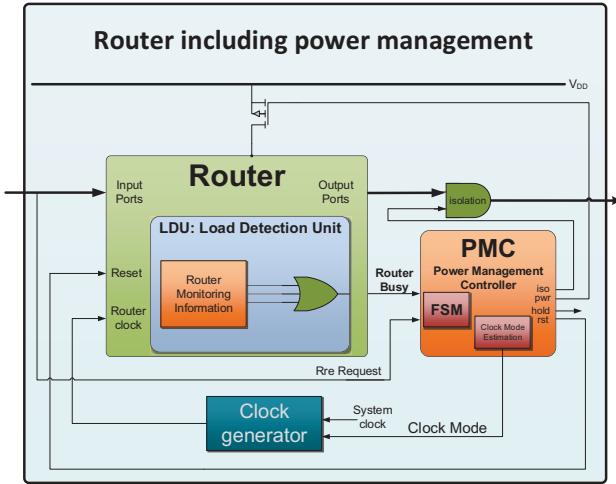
Router including power management

$V_{DD}$

Router

Input Ports

Output Ports

isolation

LDU: Load Detection Unit

Reset

Router Monitoring Information

Router Busy

PMC

Power Management Controller

iso

pwr

hold

rst

Router clock

FSM

Clock Mode Estimation

Rre Request

Clock generator

System clock

Clock Mode